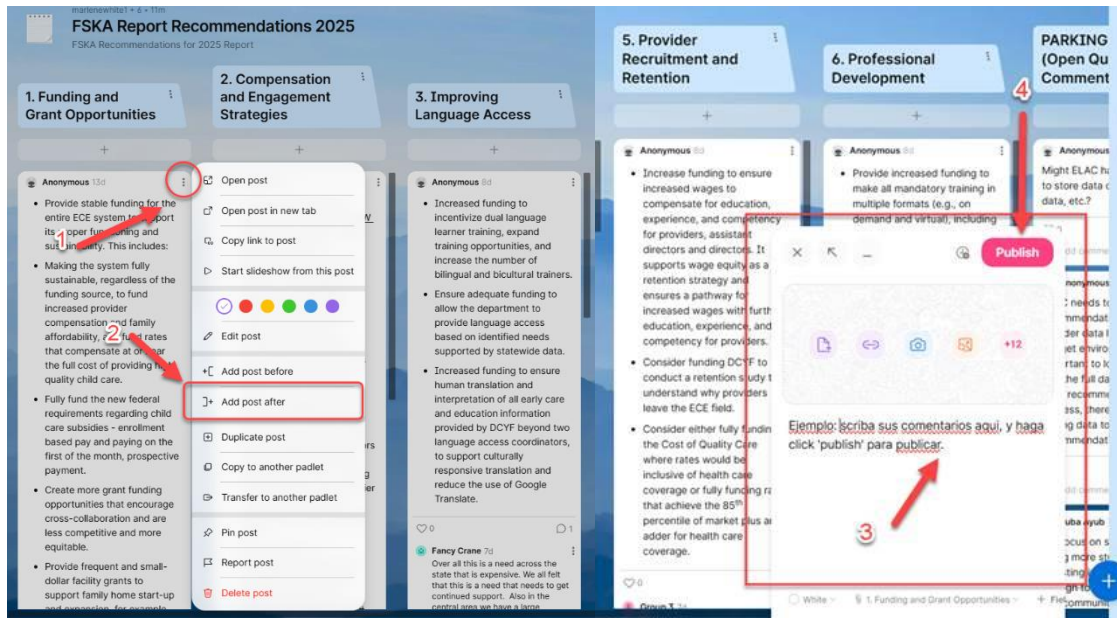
marlenewhite1 • 6 • 11m

FSKA Report Recommendations 2025

FSKA Recommendations for 2025 Report

1. Funding and Grant Opportunities

2. Compensation and Engagement Strategies

3. Improving Language Access

+

+

+

Anonymous 13d

• Provide stable funding for the entire ECE system to support its proper functioning and sustainability. This includes:

• Making the system fully sustainable, regardless of the funding source, to fund increased provider compensation and family affordability, and fund rates that compensate at or near the full cost of providing high quality child care.

• Fully fund the new federal requirements regarding child care subsidies - enrollment based pay and paying on the first of the month, prospective payment.

• Create more grant funding opportunities that encourage cross-collaboration and are less competitive and more equitable.

• Provide frequent and small-dollar facility grants to support family home start-up and expansion, for example

1

2

Open post

Open post in new tab

Copy link to post

Start slideshow from this post

Edit post

Add post before

Add post after

Duplicate post

Copy to another padlet

Transfer to another padlet

Pin post

Report post

Delete post

Anonymous 8d

• Increased funding to incentivize dual language learner training, expand training opportunities, and increase the number of bilingual and bicultural trainers.

• Ensure adequate funding to allow the department to provide language access based on identified needs supported by statewide data.

• Increased funding to ensure human translation and interpretation of all early care and education information provided by DCYF beyond two language access coordinators, to support culturally responsive translation and reduce the use of Google Translate.

0

1

Fancy Crane 7d

Over all this is a need across the state that is expensive. We all felt that this is a need that needs to get continued support. Also in the central area we have a large

5. Provider Recruitment and Retention

6. Professional Development

PARKING (Open Qu Comment

4

+

+

Anonymous 8d

• Increase funding to ensure increased wages to compensate for education, experience, and competency for providers, assistant directors and directors. It supports wage equity as a retention strategy and ensures a pathway for increased wages with further education, experience, and competency for providers.

• Consider funding DCYF to conduct a retention study to understand why providers leave the ECE field.

• Consider either fully funding the Cost of Quality Care where rates would be inclusive of health care coverage or fully funding rates that achieve the 85th percentile of market plus an adder for health care coverage.

0

Group 3

Anonymous 8d

• Provide increased funding to make all mandatory training in multiple formats (e.g., on demand and virtual), including

Anonymous

Might ELAC h to store data c data, etc.?

Publish

+12

Ejemplo: Escriba sus comentarios aquí, y haga click 'publish' para publicar.

3

White

1. Funding and Grant Opportunities

+